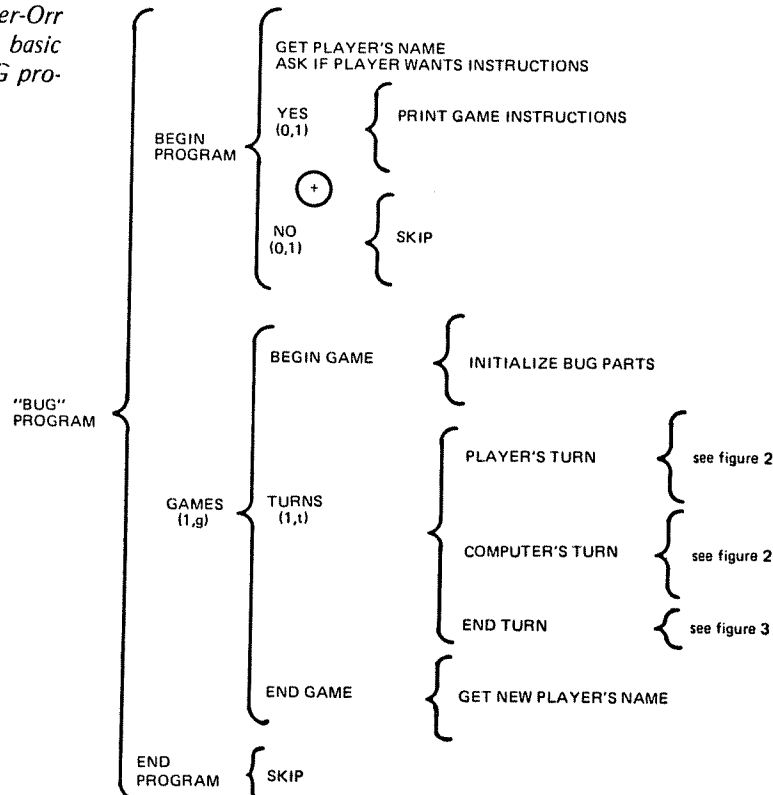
er-Orr basic G pro-

"BUG" PROGRAM

BEGIN PROGRAM

GET PLAYER'S NAME
ASK IF PLAYER WANTS INSTRUCTIONS

YES (0,1)

PRINT GAME INSTRUCTIONS

+

NO (0,1)

SKIP

GAMES (1,g)

BEGIN GAME

INITIALIZE BUG PARTS

TURNS (1,t)

PLAYER'S TURN

see figure 2

COMPUTER'S TURN

see figure 2

END TURN

see figure 3

END GAME

GET NEW PLAYER'S NAME

END PROGRAM

SKIP